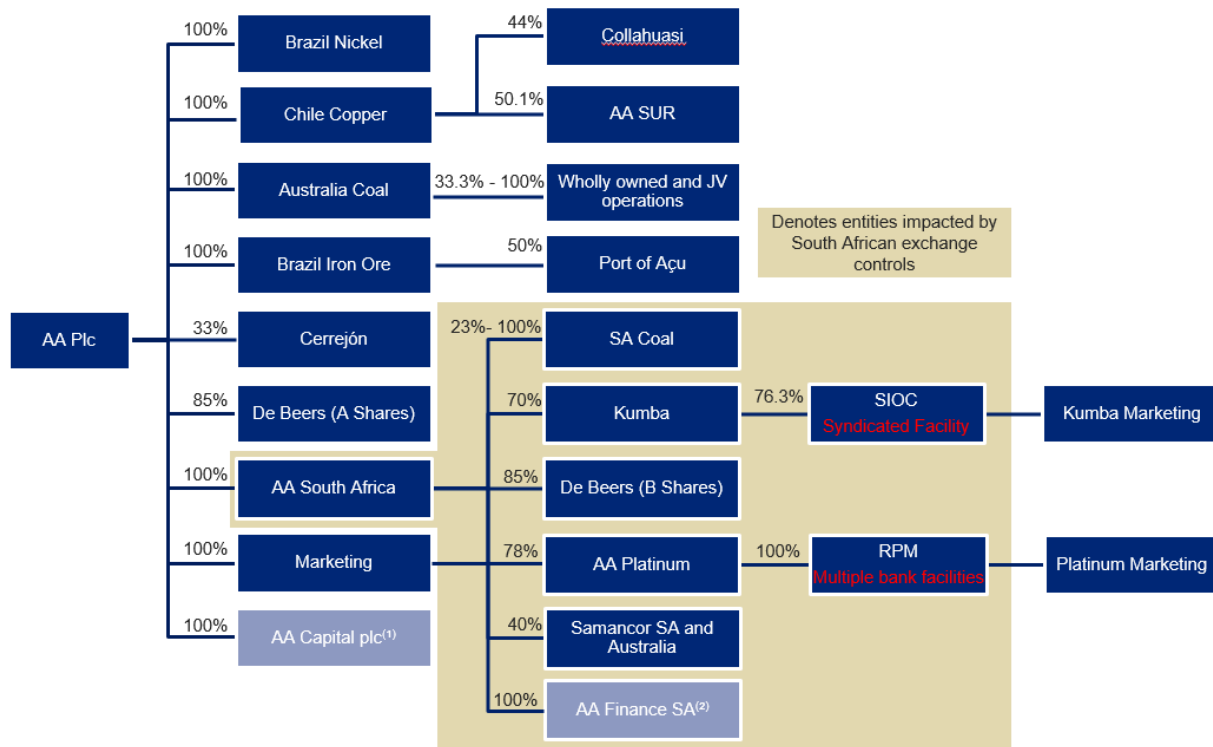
AA Plc

100% Brazil Nickel

100% Chile Copper

44% Collahuasi

50.1% AA SUR

100% Australia Coal

33.3% - 100% Wholly owned and JV operations

100% Brazil Iron Ore

50% Port of Açu

Denotes entities impacted by South African exchange controls

33% Cerrejón

85% De Beers (A Shares)

100% AA South Africa

100% Marketing

100% AA Capital plc$^{(1)}$

23%- 100% SA Coal

70% Kumba

76.3% SIOC Syndicated Facility

Kumba Marketing

85% De Beers (B Shares)

78% AA Platinum

100% RPM Multiple bank facilities

Platinum Marketing

40% Samancor SA and Australia

100% AA Finance SA$^{(2)}$